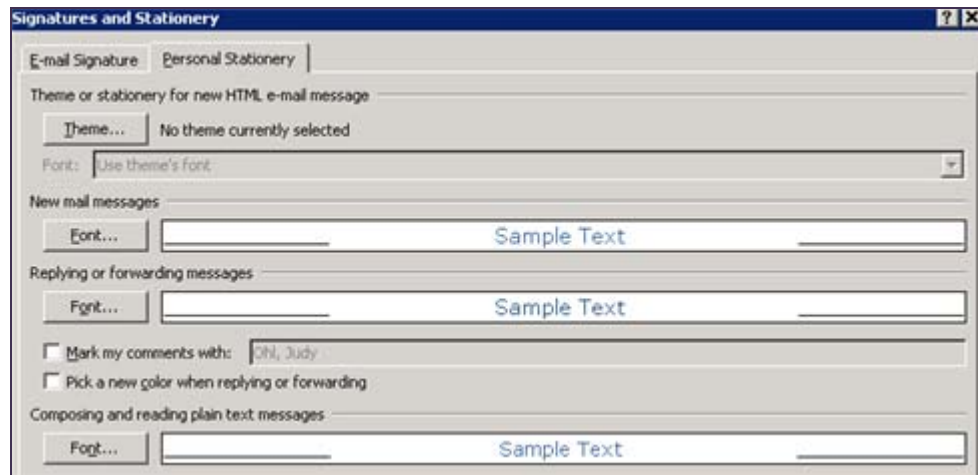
Signatures and Stationery

?

E-mail Signature

Personal Stationery

Theme or stationery for new HTML e-mail message

Theme...

No theme currently selected

Font: Use theme's font

New mail messages

Font...

Sample Text

Replying or forwarding messages

Font...

Sample Text

Mark my comments with: Ohl, Judy

Pick a new color when replying or forwarding

Composing and reading plain text messages

Font...

Sample Text